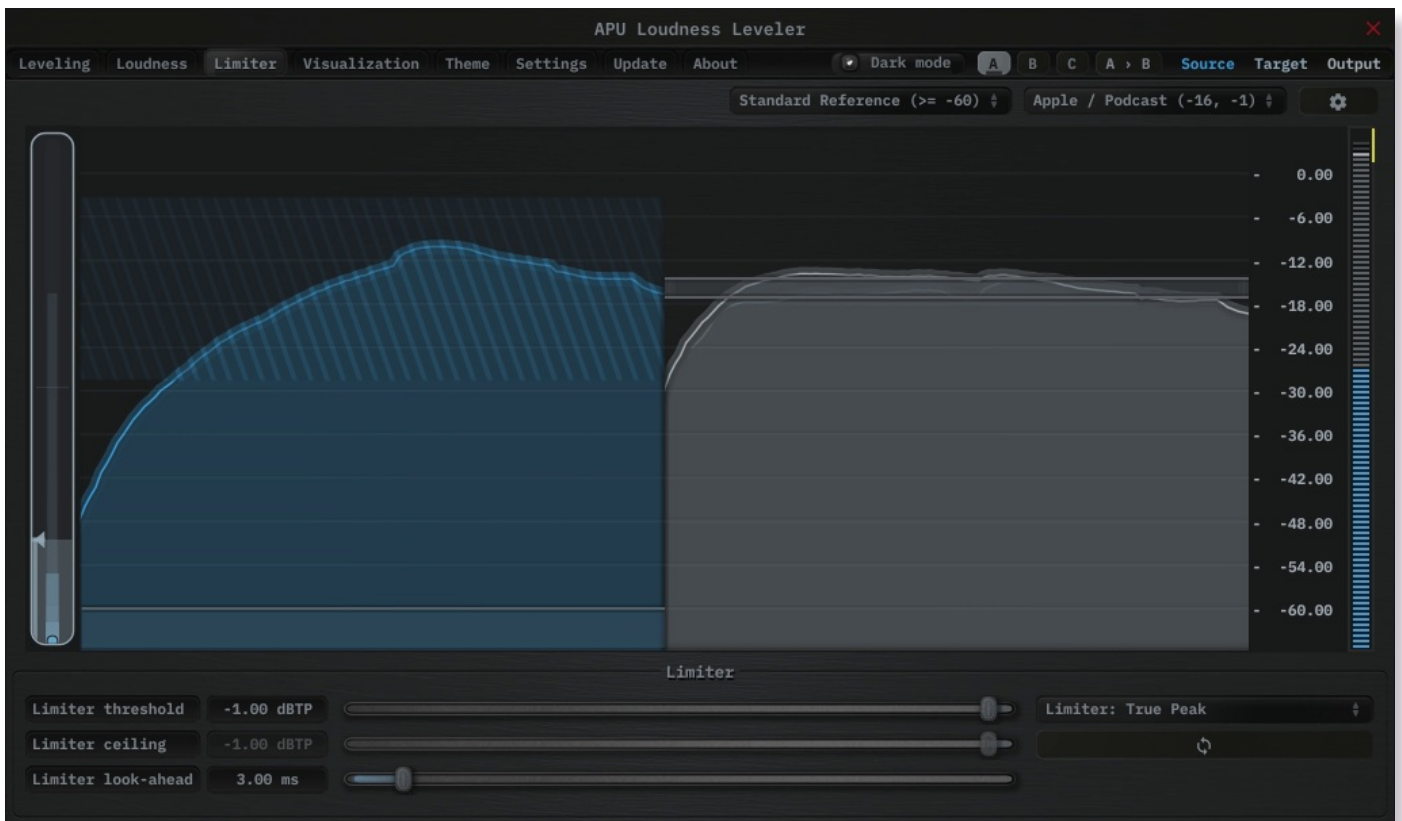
APU Loudness Leveler

Leveling Loudness Limiter Visualization Theme Settings Update About Dark mode A B C A › B Source Target Output

Standard Reference (>= -60) Apple / Podcast (-16, -1)

0.00
-6.00
-12.00
-18.00
-24.00
-30.00
-36.00
-42.00
-48.00
-54.00
-60.00

Limiter

Limiter threshold -1.00 dBTP
Limiter ceiling -1.00 dBTP
Limiter look-ahead 3.00 ms

Limiter: True Peak